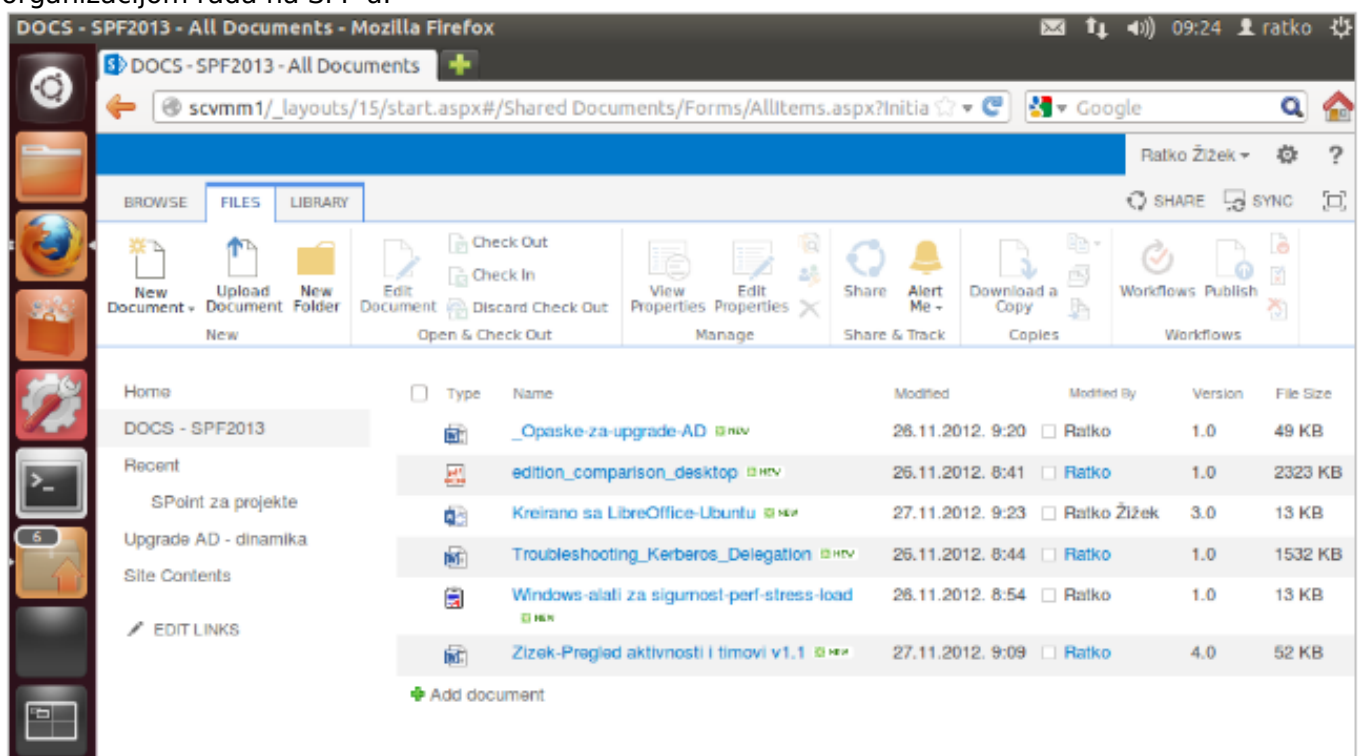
organizacijom rada na SPF-u.

DOCS - SPF2013 - All Documents - Mozilla Firefox
09:24 ratko

DOCS - SPF2013 - All Documents

scvmm1/_layouts/15/start.aspx#/Shared Documents/Forms/AllItems.aspx?Initia

Google

Ratko Žižek

BROWSE FILES LIBRARY

SHARE SYNC

New Document
Upload Document
New Folder
New

Edit Document
Check Out
Check In
Discard Check Out
Open & Check Out

View Properties
Edit Properties
Manage

Share
Alert Me
Share & Track

Download a Copy
Copies

Workflows
Publish
Workflows

Home
DOCS - SPF2013
Recent
SPoint za projekte
Upgrade AD - dinamika
Site Contents
EDIT LINKS

6

| Type | Name | Modified | Modified By | Version | File Size |
|---|---|---|---|---|---|
| | _Opaske-za-upgrade-AD NEW | 26.11.2012. 9:20 | Ratko | 1.0 | 49 KB |
| | edition_comparison_desktop NEW | 26.11.2012. 8:41 | Ratko | 1.0 | 2323 KB |
| | Kreirano sa LibreOffice-Ubuntu NEW | 27.11.2012. 9:23 | Ratko Žižek | 3.0 | 13 KB |
| | Troubleshooting_Kerberos_Delegation NEW | 26.11.2012. 8:44 | Ratko | 1.0 | 1532 KB |
| | Windows-alati za sigurnost-perf-stress-load NEW | 26.11.2012. 8:54 | Ratko | 1.0 | 13 KB |
| | Zizek-Pregled aktivnosti i timovi v1.1 NEW | 27.11.2012. 9:09 | Ratko | 4.0 | 52 KB |

Add document